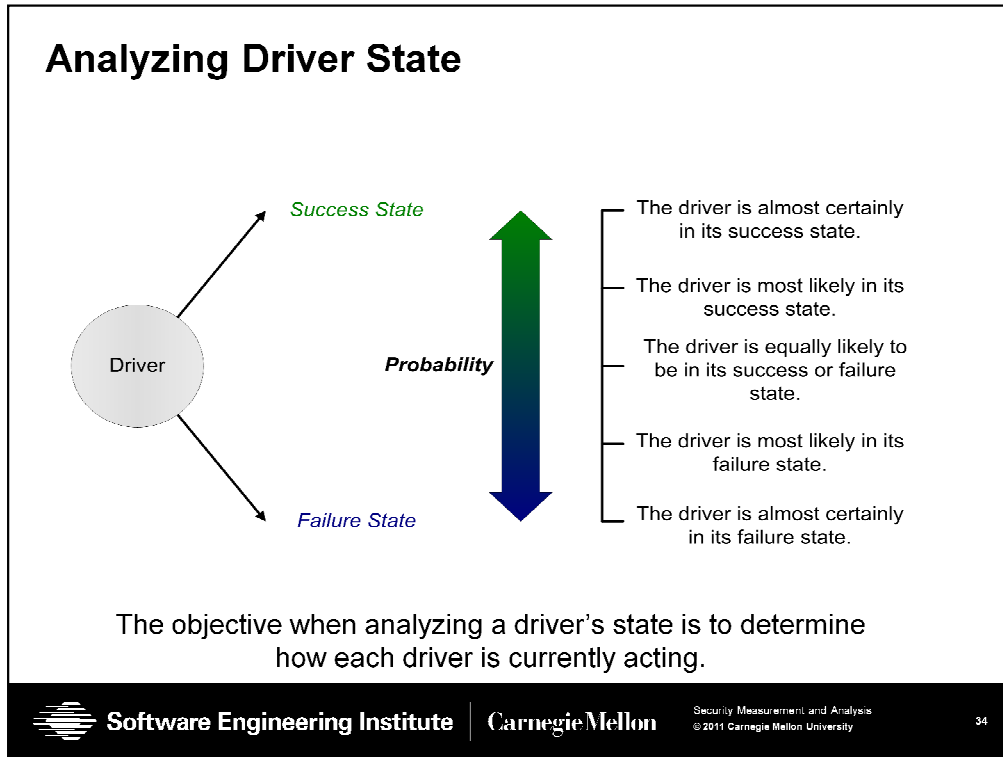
Analyzing Driver State

Success State

Driver

Failure State

Probability

The driver is almost certainly in its success state.

The driver is most likely in its success state.

The driver is equally likely to be in its success or failure state.

The driver is most likely in its failure state.

The driver is almost certainly in its failure state.

The objective when analyzing a driver's state is to determine how each driver is currently acting.

Software Engineering Institute | CarnegieMellon

Security Measurement and Analysis
© 2011 Carnegie Mellon University

34